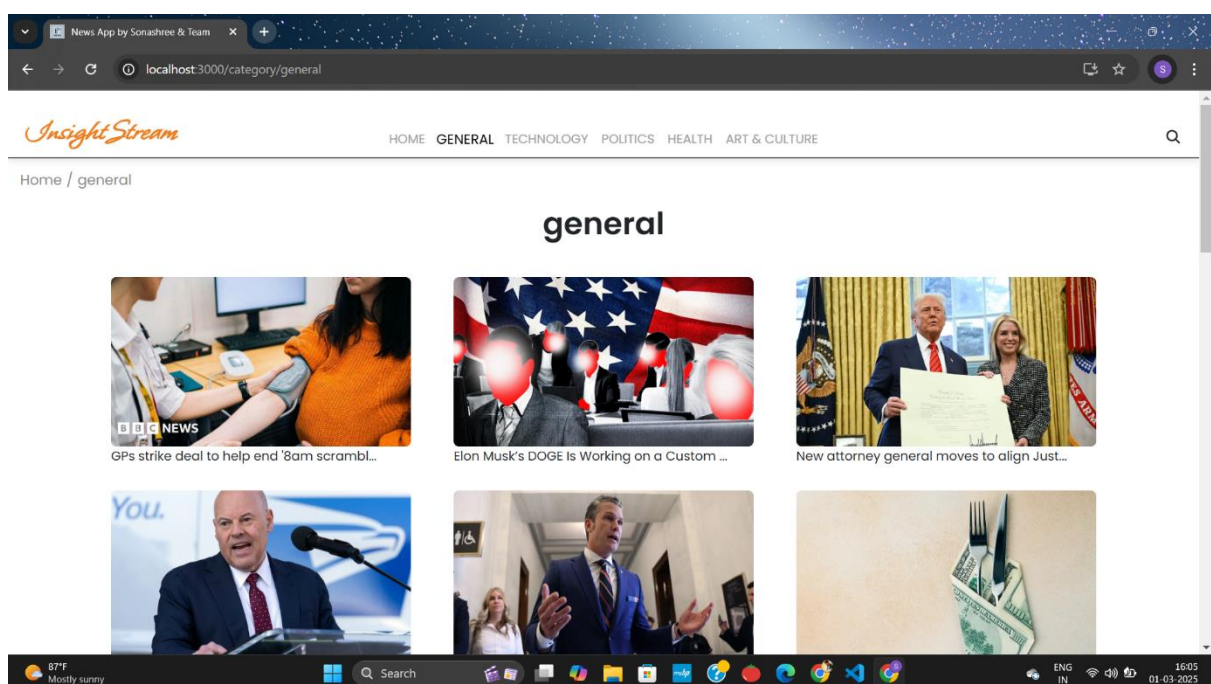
News App by Sonashree & Team

localhost:3000/category/general

S

Insight Stream

HOME GENERAL TECHNOLOGY POLITICS HEALTH ART & CULTURE

Home / general

general

BBC NEWS

GPs strike deal to help end '8am scrambl...

Elon Musk's DOGE Is Working on a Custom ...

New attorney general moves to align Just...

You.

87°F
Mostly sunny

Search

ENG
IN

16:05
01-03-2025